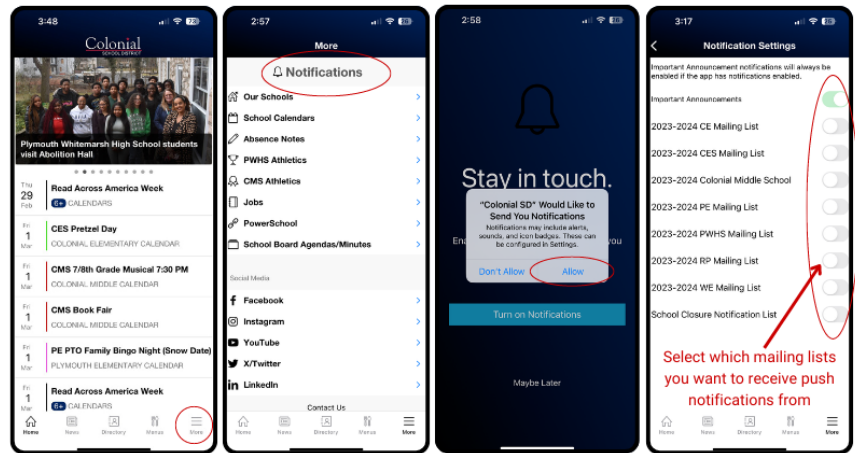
3:48

Colonial
SCHOOL DISTRICT

Plymouth Whitemarsh High School students visit Abolition Hall

Thu 29 Feb
Read Across America Week
6+ CALENDARS

Fri 1 Mar
CES Pretzel Day
COLONIAL ELEMENTARY CALENDAR

Fri 1 Mar
CMS 7/8th Grade Musical 7:30 PM
COLONIAL MIDDLE CALENDAR

Fri 1 Mar
CMS Book Fair
COLONIAL MIDDLE CALENDAR

Fri 1 Mar
PE PTO Family Bingo Night (Snow Date)
PLYMOUTH ELEMENTARY CALENDAR

Fri 1 Mar
Read Across America Week
6+ CALENDARS

Home News Directory Menus More

2:57

More

Notifications

Our Schools
School Calendars
Absence Notes
PWHS Athletics
CMS Athletics
Jobs
PowerSchool
School Board Agendas/Minutes

Social Media
Facebook
Instagram
YouTube
X/Twitter
LinkedIn

Contact Us

Home News Directory Menus More

2:58

Stay in touch.

En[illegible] you

"Colonial SD" Would Like to Send You Notifications
Notifications may include alerts, sounds, and icon badges. These can be configured in Settings.

Don't Allow Allow

Turn on Notifications

Maybe Later

3:17

Notification Settings

Important Announcement notifications will always be enabled if the app has notifications enabled.

Important Announcements
2023-2024 CE Mailing List
2023-2024 CES Mailing List
2023-2024 Colonial Middle School
2023-2024 PE Mailing List
2023-2024 PWHS Mailing List
2023-2024 RP Mailing List
2023-2024 WE Mailing List
School Closure Notification List

Select which mailing lists you want to receive push notifications from

Home News Directory Menus More